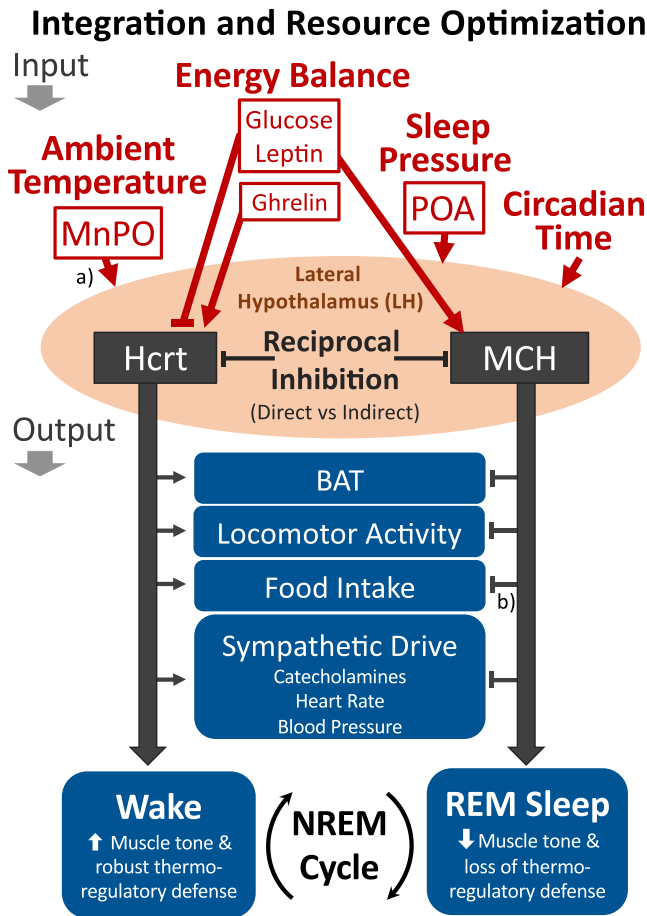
Integration and Resource Optimization

Input

Energy Balance

Glucose
Leptin

Ghrelin

Ambient Temperature

MnPO

a)

Sleep Pressure

POA

Circadian Time

Lateral Hypothalamus (LH)

Hcrt

Reciprocal Inhibition

(Direct vs Indirect)

MCH

Output

BAT

Locomotor Activity

Food Intake

b)

Sympathetic Drive
Catecholamines
Heart Rate
Blood Pressure

Wake
⬆ Muscle tone & robust thermoregulatory defense

NREM Cycle

REM Sleep
⬇ Muscle tone & loss of thermoregulatory defense